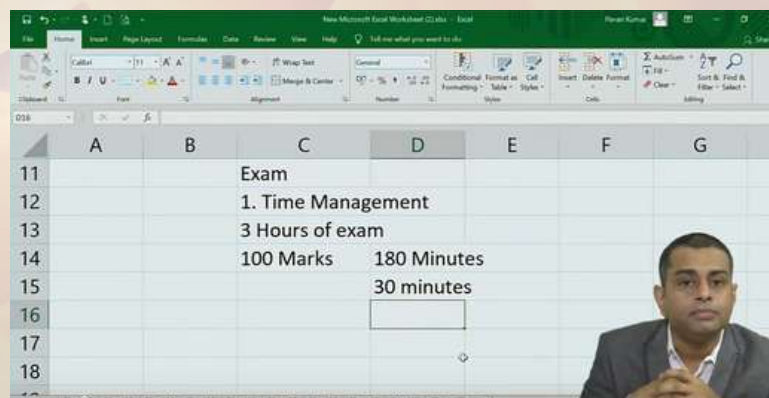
New Microsoft Excel Worksheet (2).xlsx - Excel

File Home Insert Page Layout Formulas Data Review View Help Tell me what you want to do

Calibri 11 Wrap Text General Conditional Formatting Format as Table Cell Styles Insert Delete Format AutoSum Fill Clear Sort & Filter Find & Select

Clipboard Font Alignment Number Styles Cells Editing

D16

| | A | B | C | D | E | F | G |
|---|---|---|---|---|---|---|---|
| 11 | | | Exam | | | | |
| 12 | | | 1. Time Management | | | | |
| 13 | | | 3 Hours of exam | | | | |
| 14 | | | 100 Marks | 180 Minutes | | | |
| 15 | | | | 30 minutes | | | |
| 16 | | | | | | | |
| 17 | | | | | | | |
| 18 | | | | | | | |